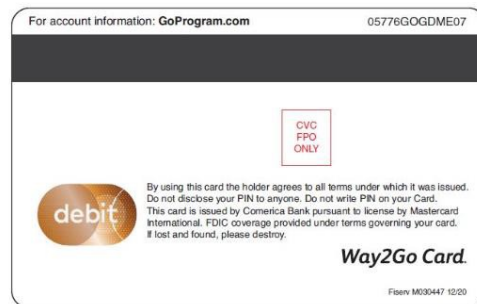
For account information: GoProgram.com

05776GOGDME07

CVC
FPO
ONLY

debit

By using this card the holder agrees to all terms under which it was issued. Do not disclose your PIN to anyone. Do not write PIN on your Card. This card is issued by Comerica Bank pursuant to license by Mastercard International. FDIC coverage provided under terms governing your card. If lost and found, please destroy.

Way2Go Card.

Fiserv M030447 12/20